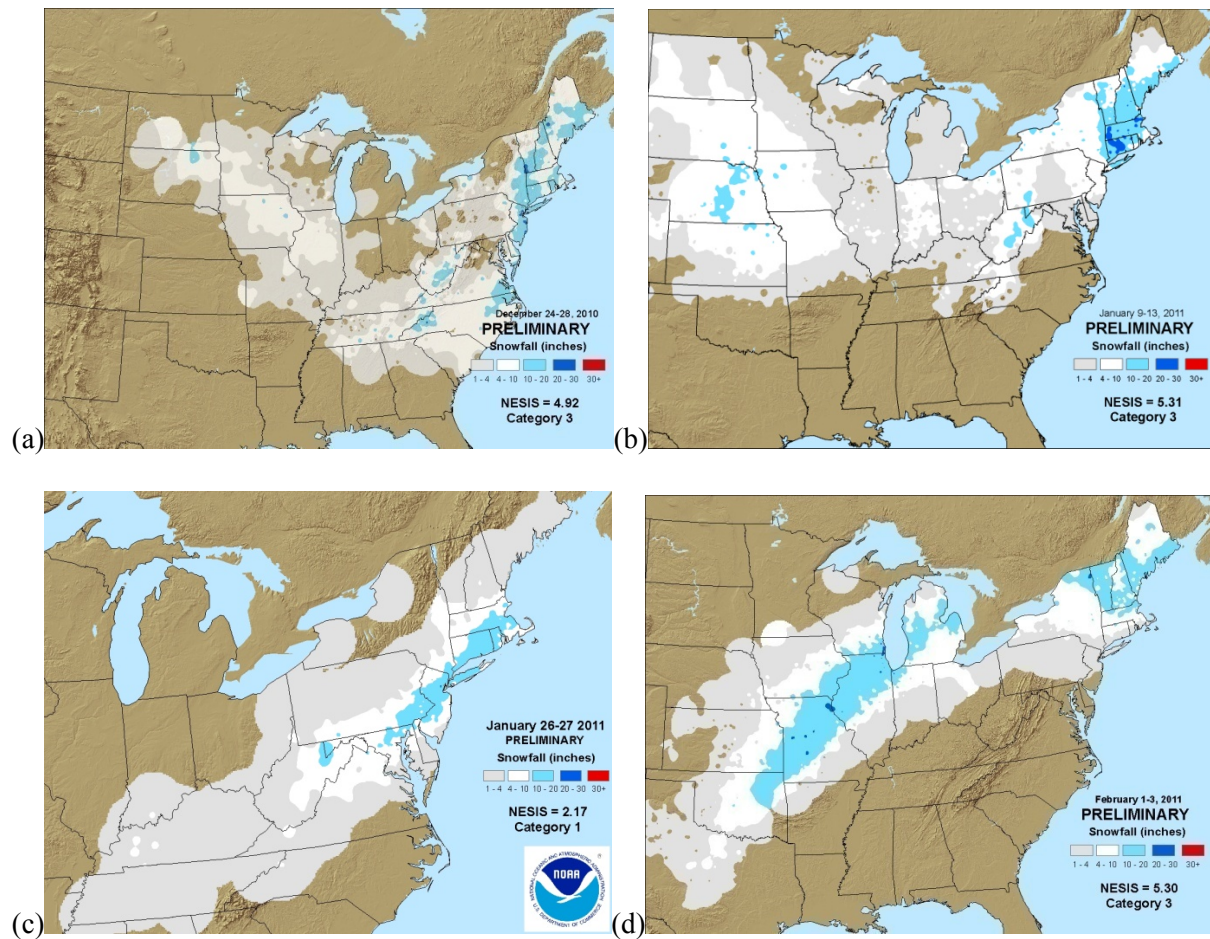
(a)
December 24-28, 2010
PRELIMINARY
Snowfall (inches)
1 - 4 4 - 10 10 - 20 20 - 30 30+
NESIS = 4.92
Category 3

(b)
January 9-13, 2011
PRELIMINARY
Snowfall (inches)
1 - 4 4 - 10 10 - 20 20 - 30 30+
NESIS = 5.31
Category 3

(c)
January 26-27 2011
PRELIMINARY
Snowfall (inches)
1 - 4 4 - 10 10 - 20 20 - 30 30+
NESIS = 2.17
Category 1
NOAA
NATIONAL OCEANIC AND ATMOSPHERIC ADMINISTRATION
U.S. DEPARTMENT OF COMMERCE

(d)
February 1-3, 2011
PRELIMINARY
Snowfall (inches)
1 - 4 4 - 10 10 - 20 20 - 30 30+
NESIS = 5.30
Category 3